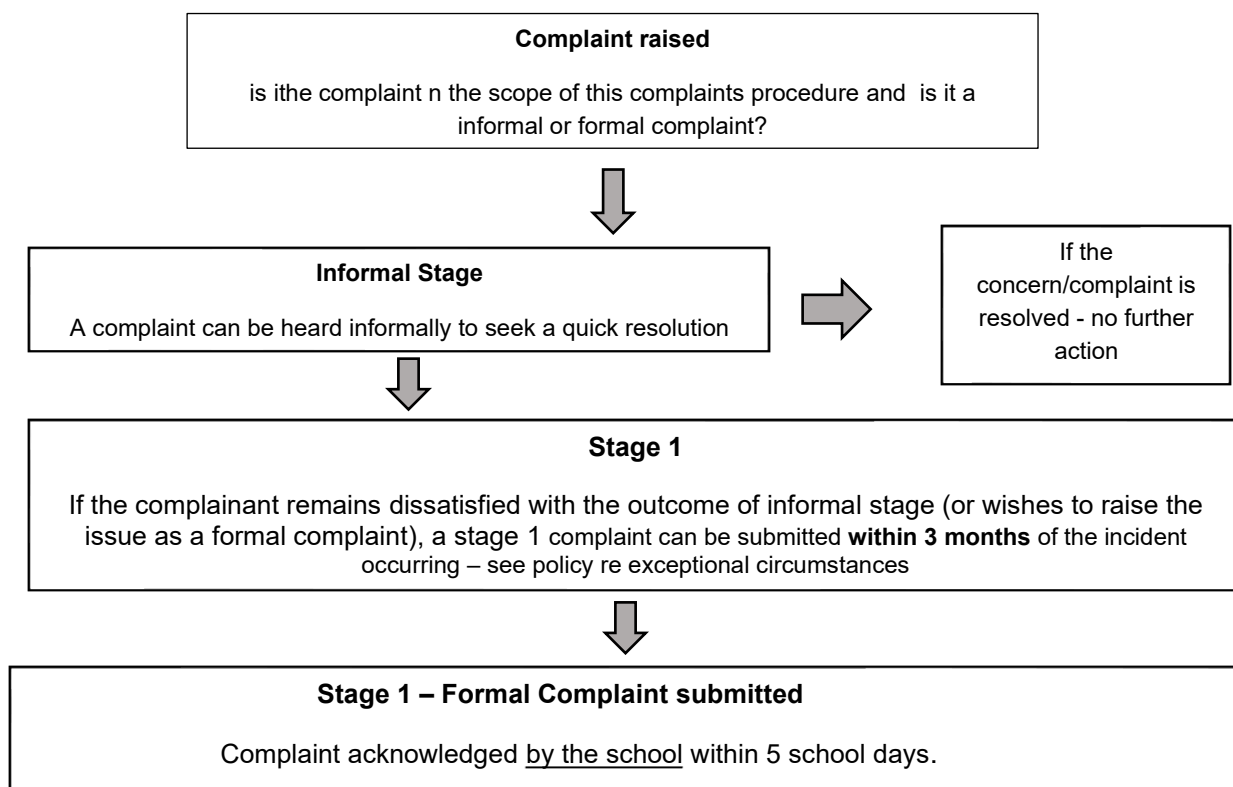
**Complaint raised**

is ithe complaint n the scope of this complaints procedure and is it a informal or formal complaint?

**Informal Stage**

A complaint can be heard informally to seek a quick resolution

If the concern/complaint is resolved - no further action

**Stage 1**

If the complainant remains dissatisfied with the outcome of informal stage (or wishes to raise the issue as a formal complaint), a stage 1 complaint can be submitted **within 3 months** of the incident occurring – see policy re exceptional circumstances

**Stage 1 – Formal Complaint submitted**

Complaint acknowledged by the school within 5 school days.